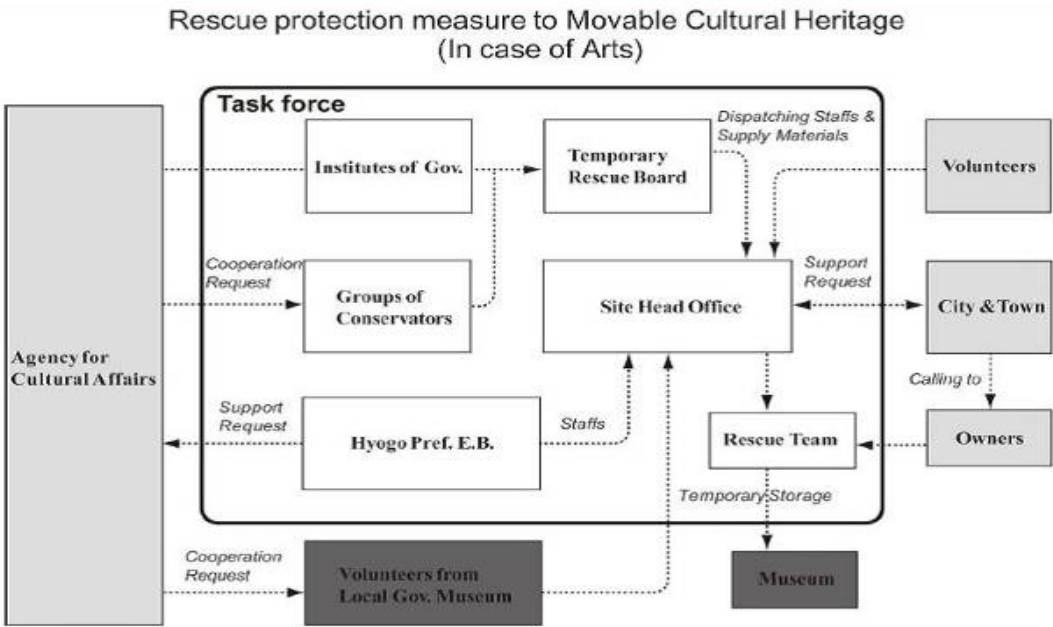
Rescue protection measure to Movable Cultural Heritage
(In case of Arts)

Task force

Dispatching Staffs & Supply Materials

Institutes of Gov.

Temporary Rescue Board

Volunteers

Cooperation Request

Groups of Conservators

Site Head Office

Support Request

City & Town

Agency for Cultural Affairs

Calling to

Support Request

Hyogo Pref. E.B.

Staffs

Rescue Team

Owners

Temporary Storage

Cooperation Request

Volunteers from Local Gov. Museum

Museum